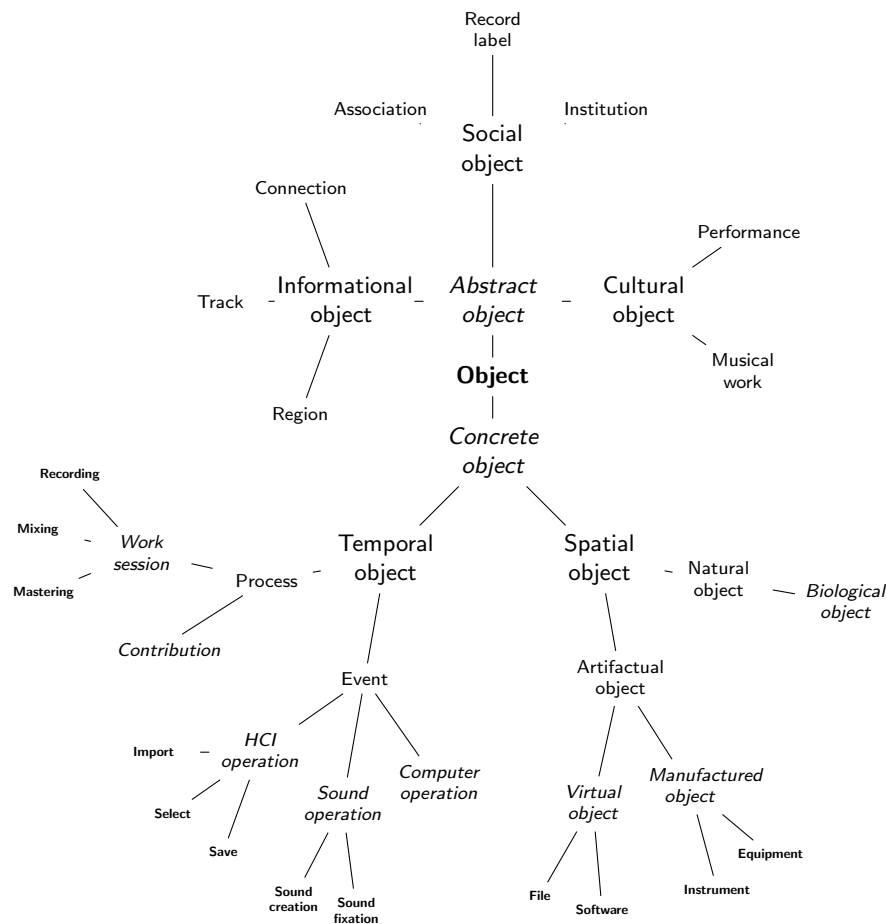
Record label

Association

Institution

Social object

Connection

Performance

Track

Informational object

*Abstract object*

Cultural object

Musical work

**Object**

Region

*Concrete object*

Recording

Mixing

*Work session*

Mastering

Process

Temporal object

Spatial object

Natural object

*Biological object*

*Contribution*

Event

Artifactual object

Import

*HCI operation*

*Computer operation*

*Sound operation*

*Virtual object*

*Manufactured object*

Select

Save

Equipment

Instrument

Sound creation

Sound fixation

File

Software